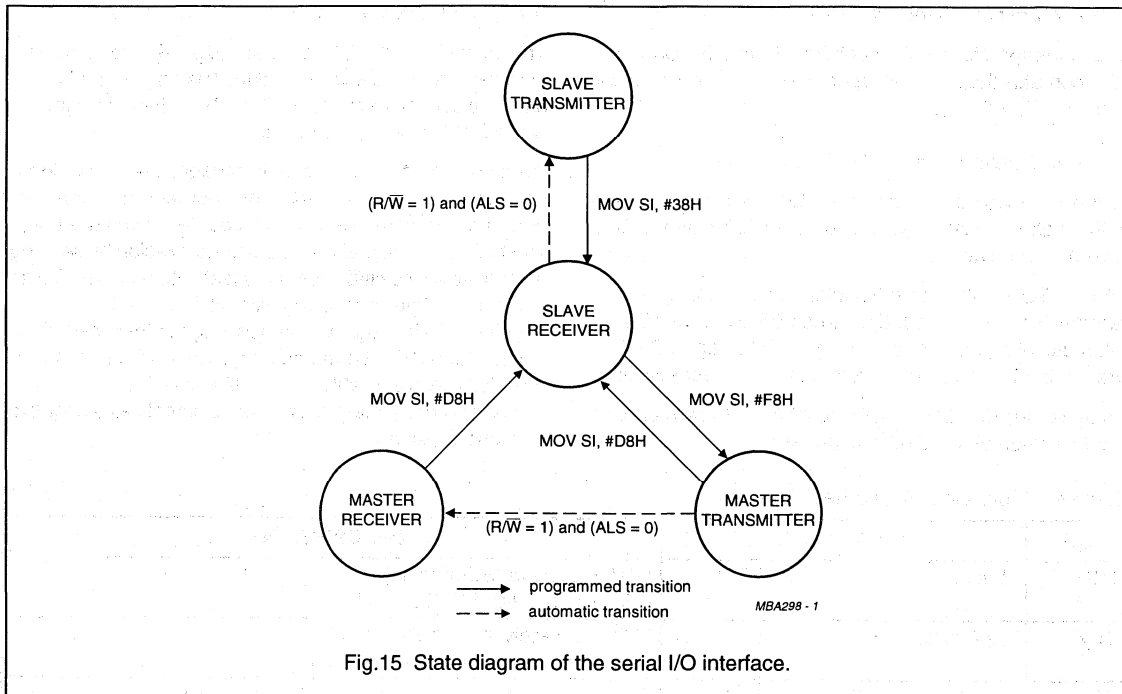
SLAVE TRANSMITTER

$(R/\overline{W} = 1)$ and (ALS = 0)

MOV SI, #38H

SLAVE RECEIVER

MOV SI, #D8H

MOV SI, #F8H

MOV SI, #D8H

MASTER RECEIVER

MASTER TRANSMITTER

$(R/\overline{W} = 1)$ and (ALS = 0)

programmed transition

automatic transition

MBA298 - 1

Fig.15 State diagram of the serial I/O interface.